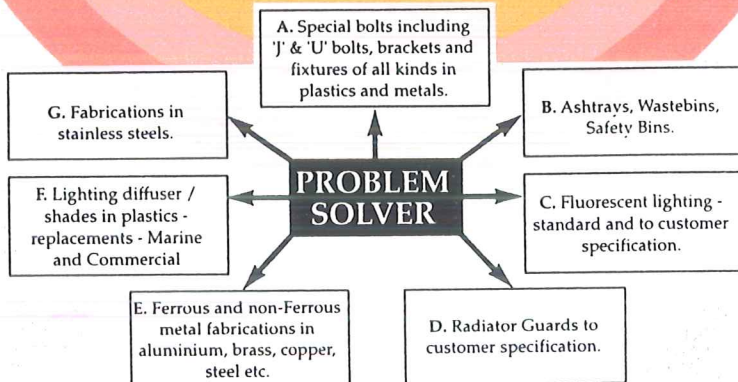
A. Special bolts including 'J' & 'U' bolts, brackets and fixtures of all kinds in plastics and metals.

G. Fabrications in stainless steels.

B. Ashtrays, Wastebins, Safety Bins.

PROBLEM SOLVER

F. Lighting diffuser / shades in plastics - replacements - Marine and Commercial

C. Fluorescent lighting - standard and to customer specification.

E. Ferrous and non-Ferrous metal fabrications in aluminium, brass, copper, steel etc.

D. Radiator Guards to customer specification.